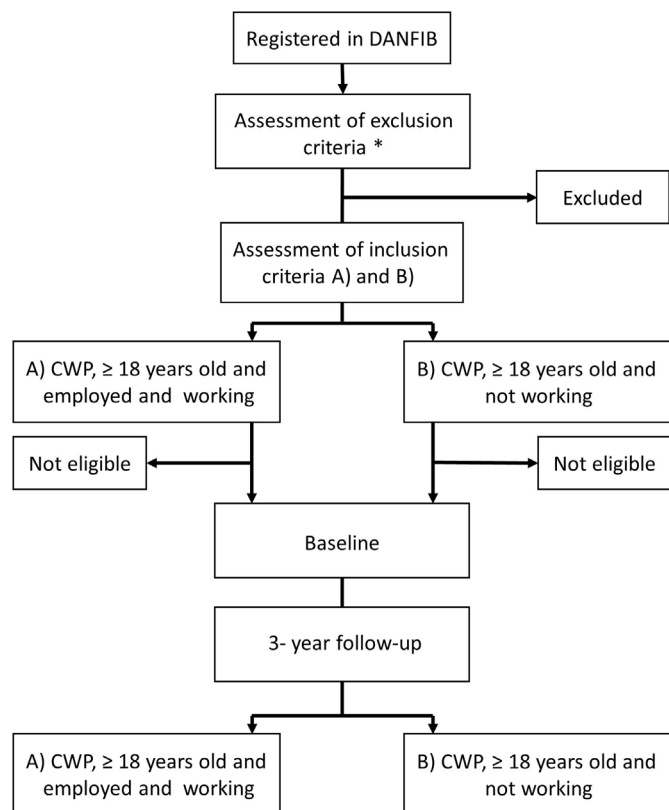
Registered in DANFIB

Assessment of exclusion criteria *

Excluded

Assessment of inclusion criteria A) and B)

A) CWP, ≥ 18 years old and employed and working

B) CWP, ≥ 18 years old and not working

Not eligible

Not eligible

Baseline

3- year follow-up

A) CWP, ≥ 18 years old and employed and working

B) CWP, ≥ 18 years old and not working